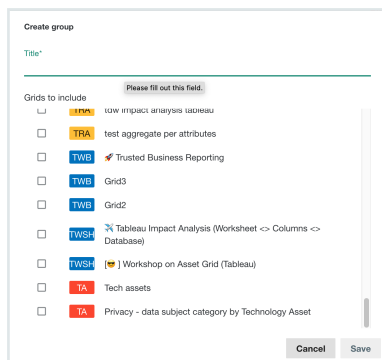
Create group

Title*

Please fill out this field.

Grids to include

TRA tdw impact analysis tableau

TRA test aggregate per attributes

TWB 🚀 Trusted Business Reporting

TWB Grid3

TWB Grid2

TWSH ✈️ Tableau Impact Analysis (Worksheet <> Columns <> Database)

TWSH [😎 ] Workshop on Asset Grid (Tableau)

TA Tech assets

TA Privacy - data subject category by Technology Asset

Cancel Save